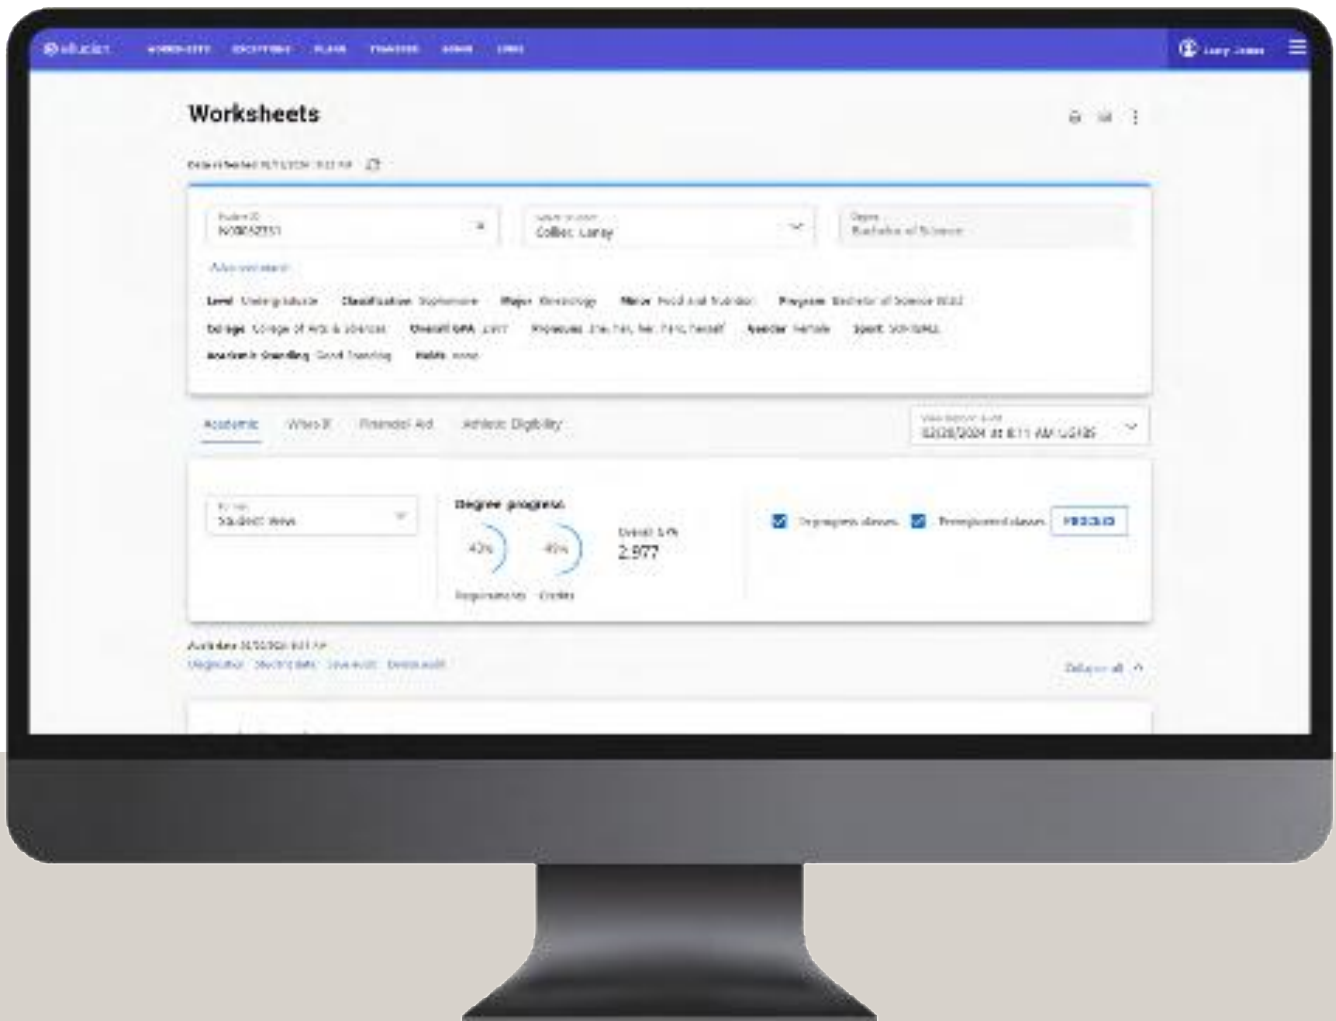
ellucian WORKSHEETS EXCEPTIONS PLANS TRANSFER ADMIN LINKS

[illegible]

Worksheets

Data refreshed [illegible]

Student ID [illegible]

Student name Collier, Larry

Degree Bachelor of Science

Advanced search

Level Undergraduate Classification Sophomore Major Kinesiology Minor Food and Nutrition Program Bachelor of Science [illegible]

College College of Arts & Sciences Overall GPA 2.977 Pronouns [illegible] Gender Female Sport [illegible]

Academic Standing Good Standing Holds none

Academic What If Financial Aid Athletic Eligibility

02/28/2024 at 8:11 AM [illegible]

Format Student View

Degree progress

42%

45%

Requirements Credits

Overall GPA 2.977

In-progress classes Preregistered classes PROCESS

Audit date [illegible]

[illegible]

Collapse all